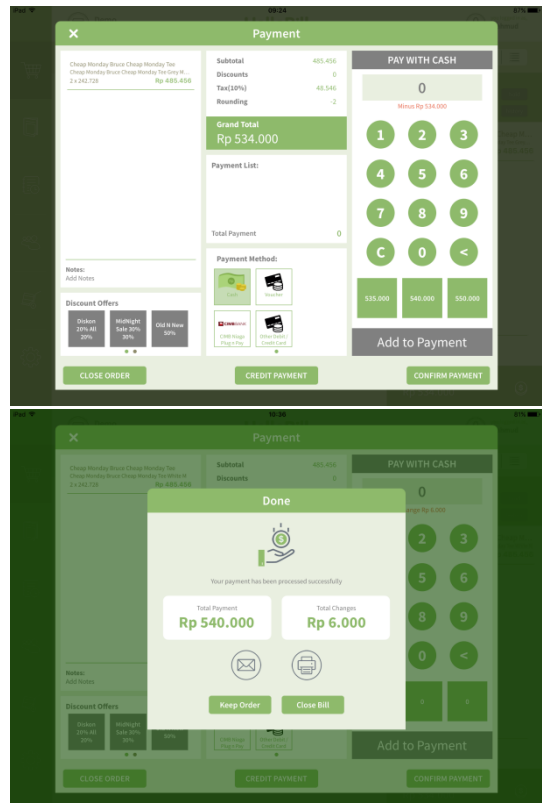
iPad 09:24 87%

Payment

Cheap Monday Bruce Cheap Monday Tee
Cheap Monday Bruce Cheap Monday Tee Grey M...
2 x 242.728 Rp 485.456

Notes:
Add Notes

Discount Offers
Diskon 20% All 20%
MidNight Sale 30% 30%
Old N New 50%

Subtotal 485.456
Discounts 0
Tax(10%) 48.546
Rounding -2

Grand Total
Rp 534.000

Payment List:

Total Payment 0

Payment Method:
Cash
Voucher
CIMB Niaga Ping n Pay
Other Debit / Credit Card

PAY WITH CASH
0
Minus Rp 534.000
1 2 3
4 5 6
7 8 9
C 0 <
535.000 540.000 550.000
Add to Payment

CLOSE ORDER
CREDIT PAYMENT
CONFIRM PAYMENT

iPad 10:30 85%

Payment

Cheap Monday Bruce Cheap Monday Tee
Cheap Monday Bruce Cheap Monday Tee White M
2 x 242.728 Rp 485.456

Subtotal 485.456
Discounts 0

PAY WITH CASH
0
Change Rp 6.000

Done

Your payment has been processed successfully

Total Payment
Rp 540.000

Total Changes
Rp 6.000

Keep Order
Close Bill

Notes:
Add Notes

Discount Offers
Diskon 20% All 20%
MidNight Sale 30% 30%
50%

CIMB Niaga Ping n Pay
Other Debit / Credit Card

2 3
5 6
8 9
0 <

Add to Payment

CLOSE ORDER
CREDIT PAYMENT
CONFIRM PAYMENT